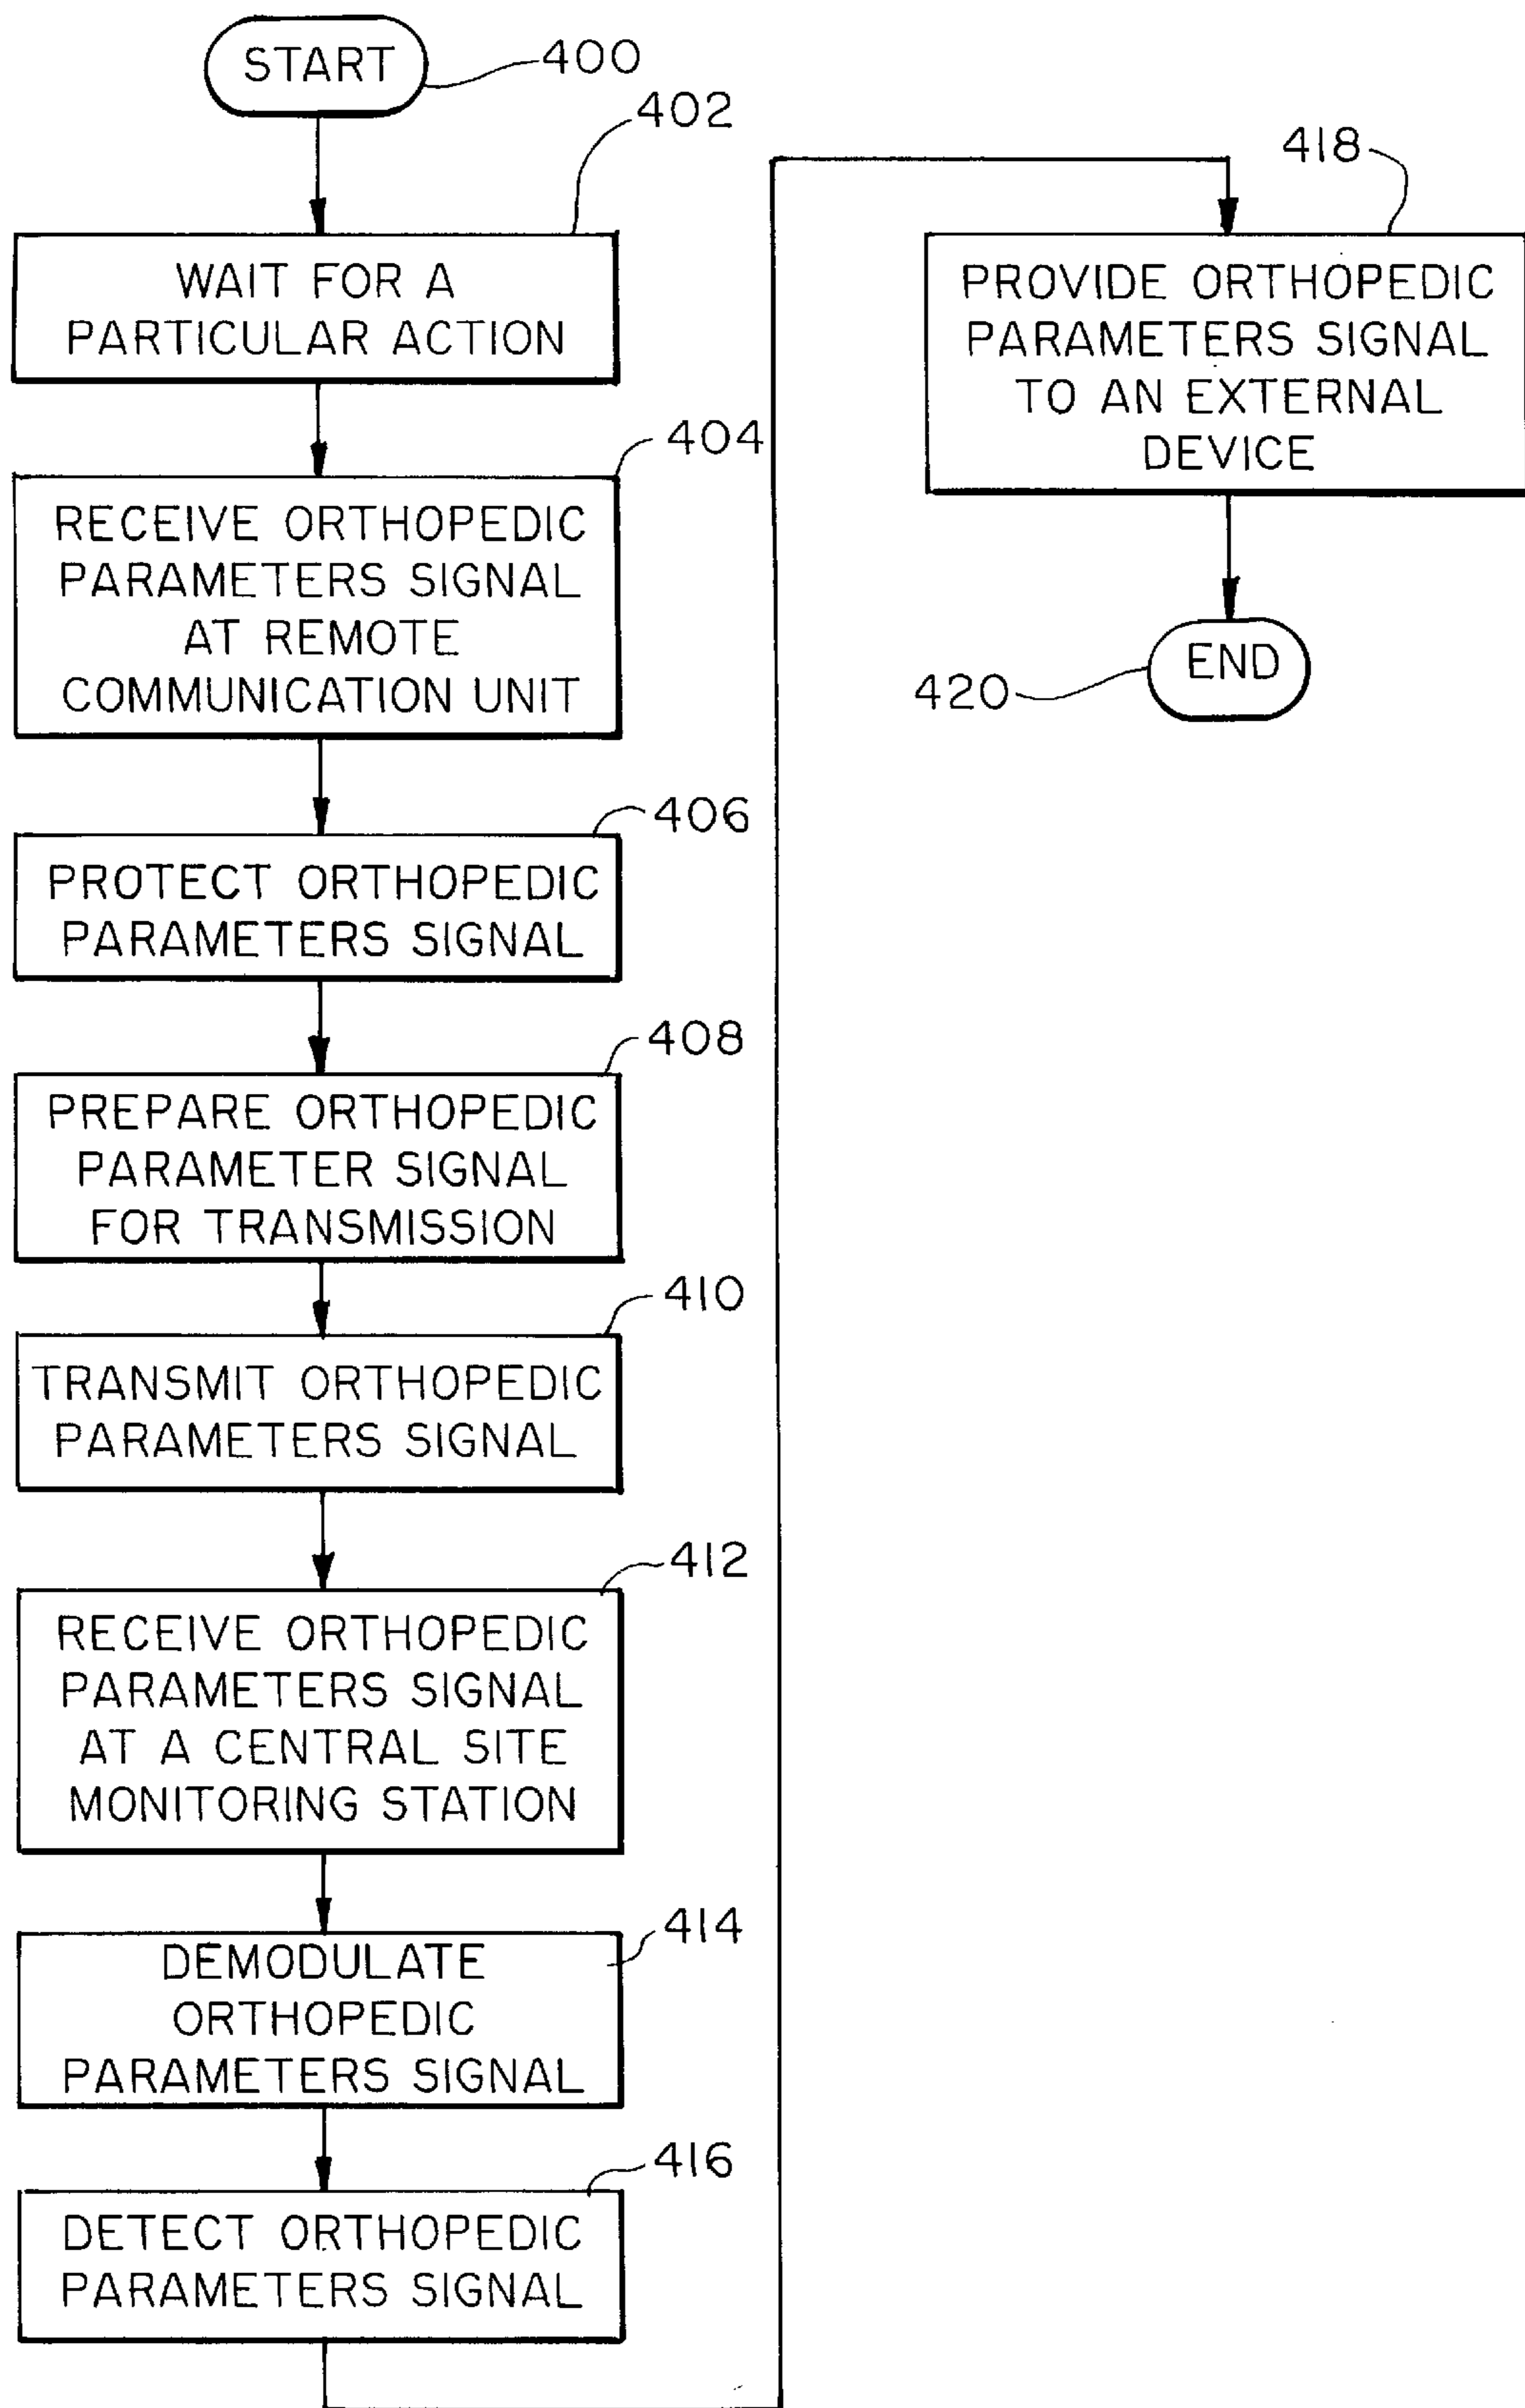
START 400

402

WAIT FOR A PARTICULAR ACTION

404

RECEIVE ORTHOPEDIC PARAMETERS SIGNAL AT REMOTE COMMUNICATION UNIT

406

PROTECT ORTHOPEDIC PARAMETERS SIGNAL

408

PREPARE ORTHOPEDIC PARAMETER SIGNAL FOR TRANSMISSION

410

TRANSMIT ORTHOPEDIC PARAMETERS SIGNAL

412

RECEIVE ORTHOPEDIC PARAMETERS SIGNAL AT A CENTRAL SITE MONITORING STATION

414

DEMODULATE ORTHOPEDIC PARAMETERS SIGNAL

416

DETECT ORTHOPEDIC PARAMETERS SIGNAL

418

PROVIDE ORTHOPEDIC PARAMETERS SIGNAL TO AN EXTERNAL DEVICE

420 END